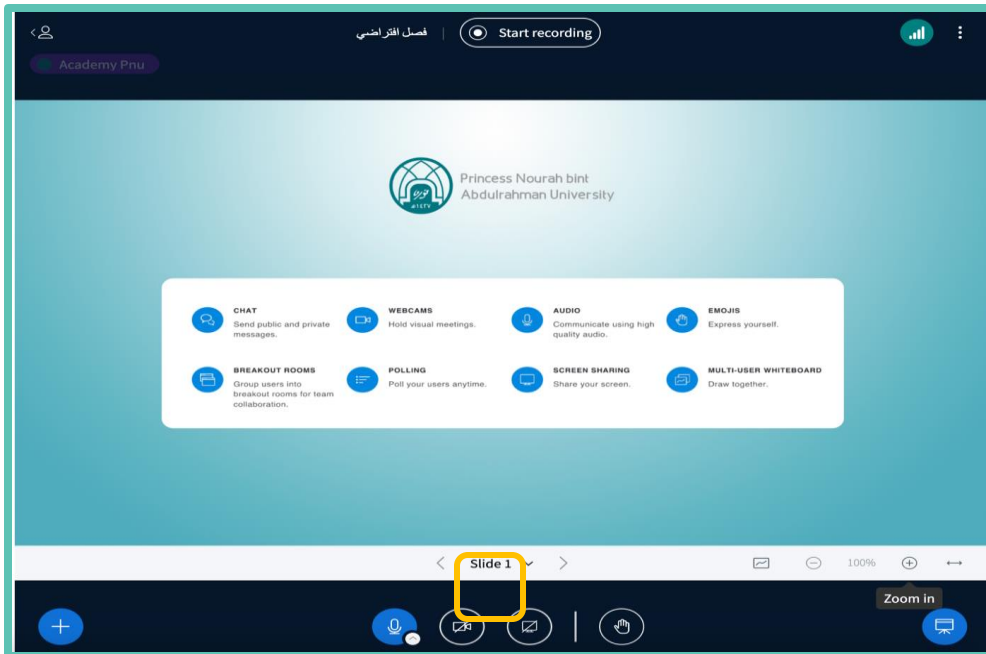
فصل افتراضي | Start recording

Academy Pnu

Princess Nourah bint Abdulrahman University

١٤٤٧

CHAT
Send public and private messages.

WEBCAMS
Hold visual meetings.

AUDIO
Communicate using high quality audio.

EMOJIS
Express yourself.

BREAKOUT ROOMS
Group users into breakout rooms for team collaboration.

POLLING
Poll your users anytime.

SCREEN SHARING
Share your screen.

MULTI-USER WHITEBOARD
Draw together.

Slide 1

100%

Zoom in